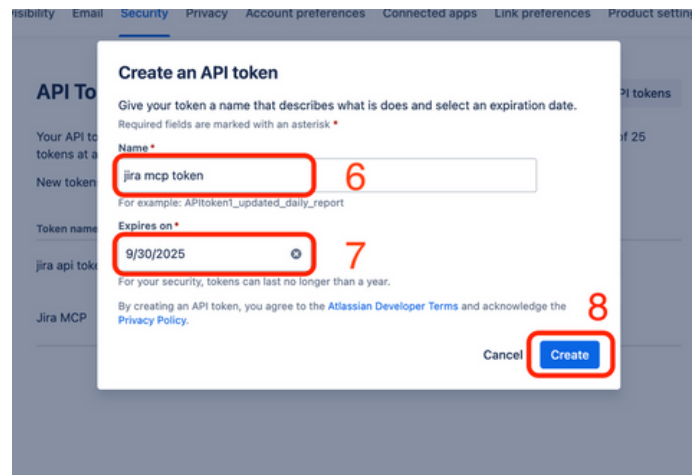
isibility Email Security Privacy Account preferences Connected apps Link preferences Product setting

API To

Your API to tokens at a

New token

Token name

jira api toke

Jira MCP

PI tokens

of 25

Create an API token

Give your token a name that describes what is does and select an expiration date.

Required fields are marked with an asterisk *

Name *

jira mcp token

6

For example: APItoken1_updated_daily_report

Expires on *

9/30/2025

7

For your security, tokens can last no longer than a year.

By creating an API token, you agree to the Atlassian Developer Terms and acknowledge the Privacy Policy.

8

Cancel Create